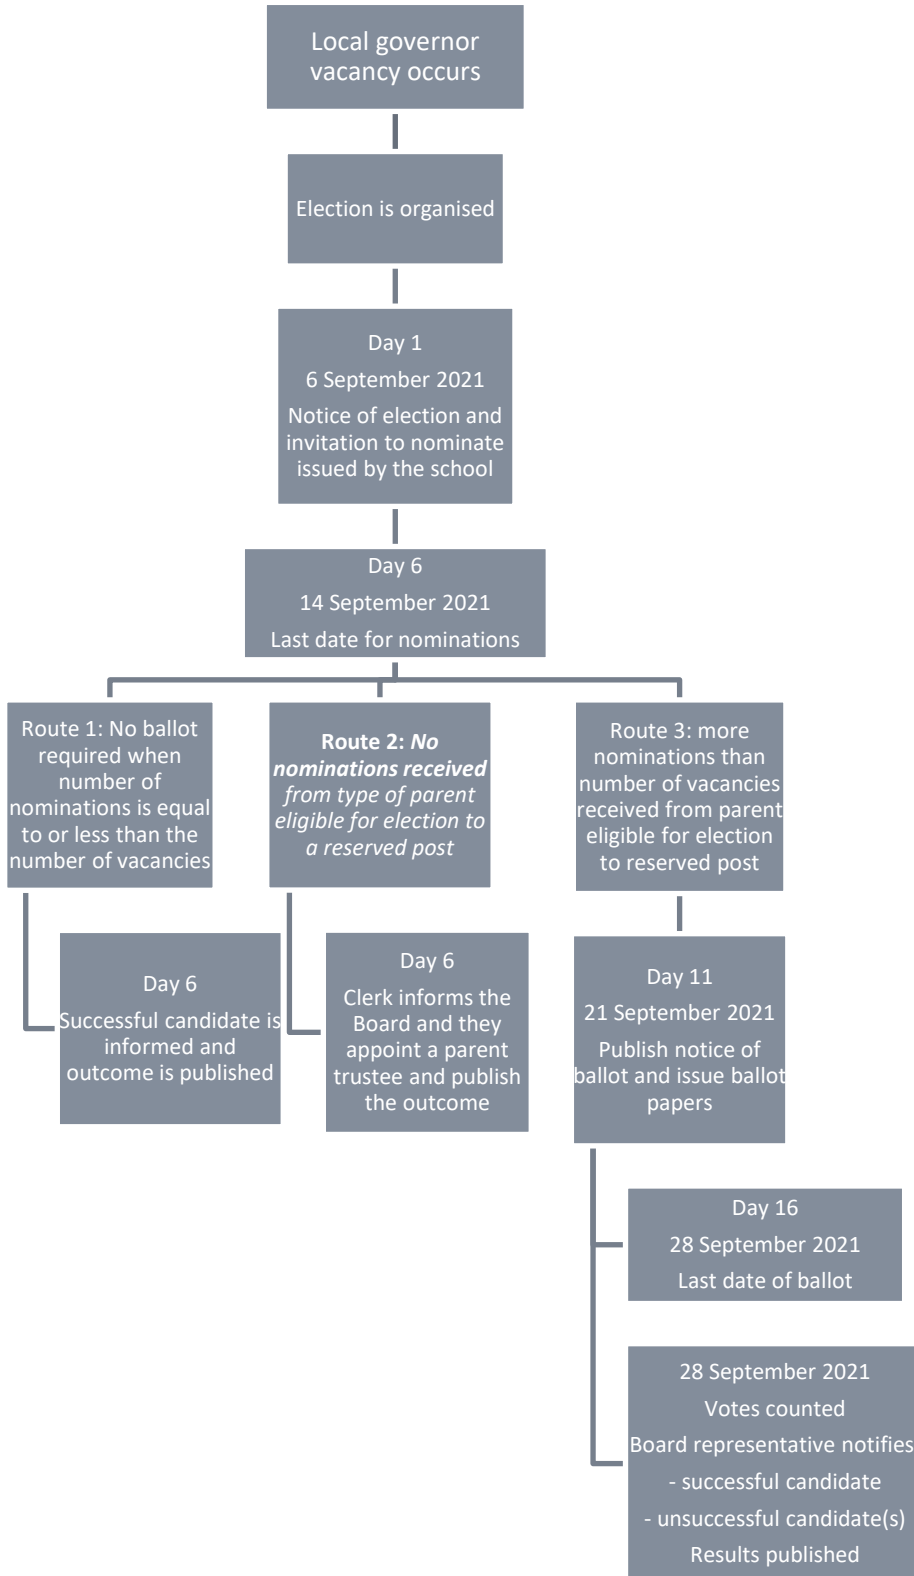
Local governor vacancy occurs

Election is organised

Day 1

6 September 2021

Notice of election and invitation to nominate issued by the school

Day 6

14 September 2021

Last date for nominations

Route 1: No ballot required when number of nominations is equal to or less than the number of vacancies

Route 2: *No nominations received from type of parent eligible for election to a reserved post*

Route 3: more nominations than number of vacancies received from parent eligible for election to reserved post

Day 6

Successful candidate is informed and outcome is published

Day 6

Clerk informs the Board and they appoint a parent trustee and publish the outcome

Day 11

21 September 2021

Publish notice of ballot and issue ballot papers

Day 16

28 September 2021

Last date of ballot

28 September 2021

Votes counted

Board representative notifies

- successful candidate

- unsuccessful candidate(s)

Results published